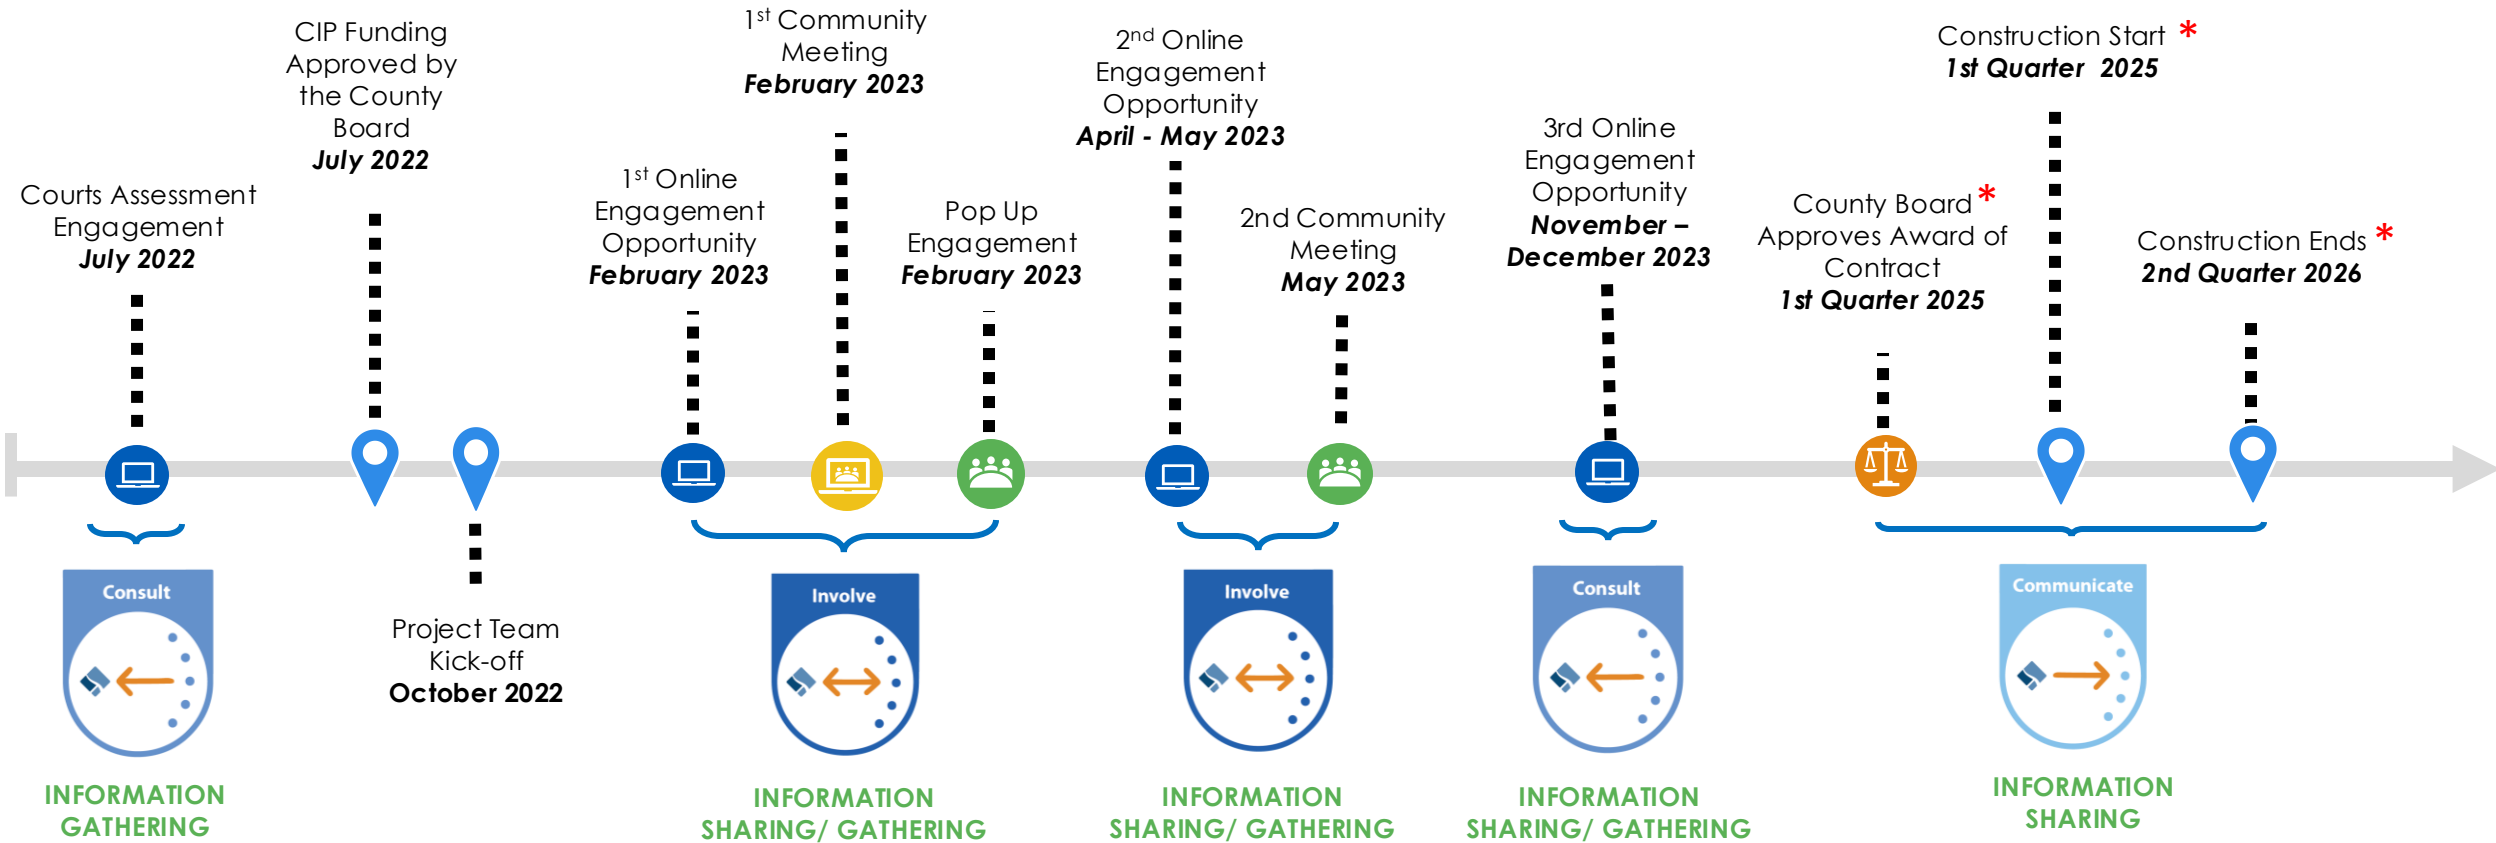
Courts Assessment Engagement
**July 2022**

CIP Funding Approved by the County Board
**July 2022**

Project Team Kick-off
**October 2022**

1$^{st}$ Online Engagement Opportunity
**February 2023**

1$^{st}$ Community Meeting
**February 2023**

Pop Up Engagement
**February 2023**

2$^{nd}$ Online Engagement Opportunity
**April - May 2023**

2nd Community Meeting
**May 2023**

3rd Online Engagement Opportunity
**November – December 2023**

County Board * Approves Award of Contract
**1st Quarter 2025**

Construction Start *
**1st Quarter 2025**

Construction Ends *
**2nd Quarter 2026**

Consult

INFORMATION GATHERING

Involve

INFORMATION SHARING/ GATHERING

Involve

INFORMATION SHARING/ GATHERING

Consult

INFORMATION SHARING/ GATHERING

Communicate

INFORMATION SHARING